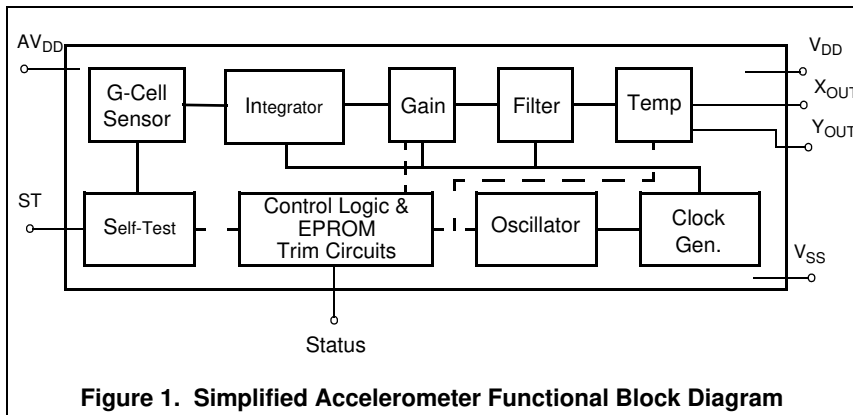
$AV_{DD}$

$V_{DD}$

G-Cell Sensor

Integrator

Gain

Filter

Temp

$X_{OUT}$

$Y_{OUT}$

ST

Self-Test

Control Logic & EPROM Trim Circuits

Oscillator

Clock Gen.

$V_{SS}$

Status

Figure 1. Simplified Accelerometer Functional Block Diagram